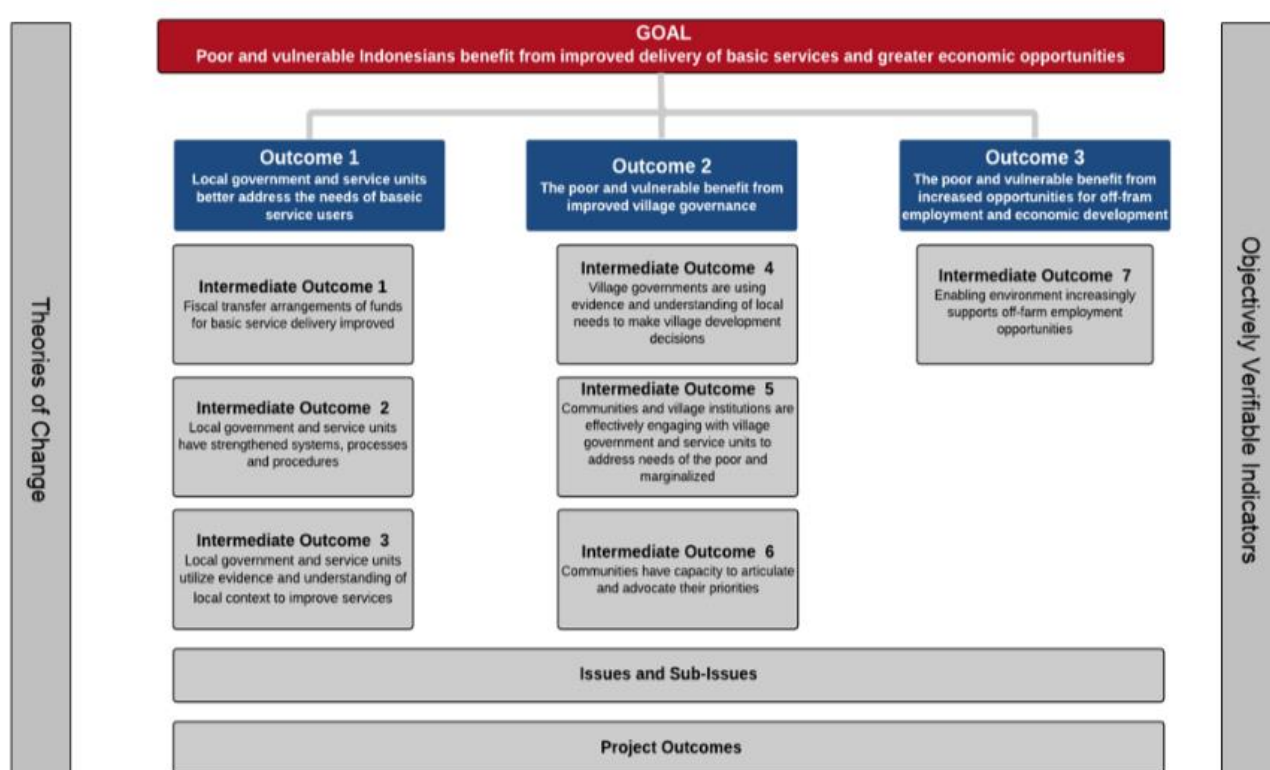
Theories of Change

GOAL
Poor and vulnerable Indonesians benefit from improved delivery of basic services and greater economic opportunities

Outcome 1
Local government and service units better address the needs of baseic service users

Intermediate Outcome 1
Fiscal transfer arrangements of funds for basic service delivery improved

Intermediate Outcome 2
Local government and service units have strengthened systems, processes and procedures

Intermediate Outcome 3
Local government and service units utilize evidence and understanding of local context to improve services

Outcome 2
The poor and vulnerable benefit from improved village governance

Intermediate Outcome 4
Village governments are using evidence and understanding of local needs to make village development decisions

Intermediate Outcome 5
Communities and village institutions are effectively engaging with village government and service units to address needs of the poor and marginalized

Intermediate Outcome 6
Communities have capacity to articulate and advocate their priorities

Outcome 3
The poor and vulnerable benefit from increased opportunities for off-fram employment and economic development

Intermediate Outcome 7
Enabling environment increasingly supports off-farm employment opportunities

Issues and Sub-Issues

Project Outcomes

Objectively Verifiable Indicators